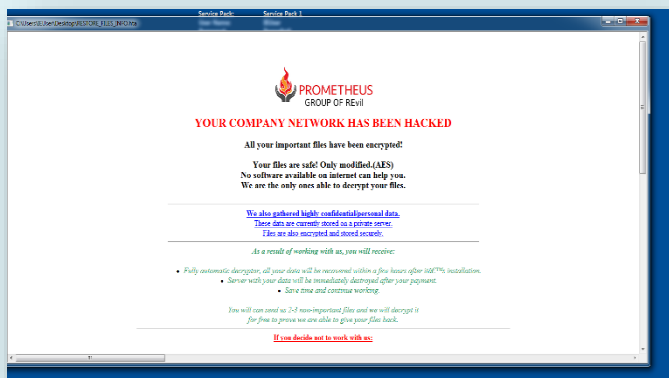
C:\Users\User\Desktop\RESTORE_FILES_INFO.hta

Service Pack    Service Pack 1

PROMETHEUS
GROUP OF REvil

YOUR COMPANY NETWORK HAS BEEN HACKED

All your important files have been encrypted!

Your files are safe! Only modified.(AES)
No software available on internet can help you.
We are the only ones able to decrypt your files.

We also gathered highly confidential/personal data.
These data are currently stored on a private server.
Files are also encrypted and stored securely.

As a result of working with us, you will receive:

Fully automatic decryptor, all your data will be recovered within a few hours after it's installation.
Server with your data will be immediately destroyed after your payment.
Save time and continue working.

You will can send us 2-3 non-important files and we will decrypt it for free to prove we are able to give your files back.

If you decide not to work with us: